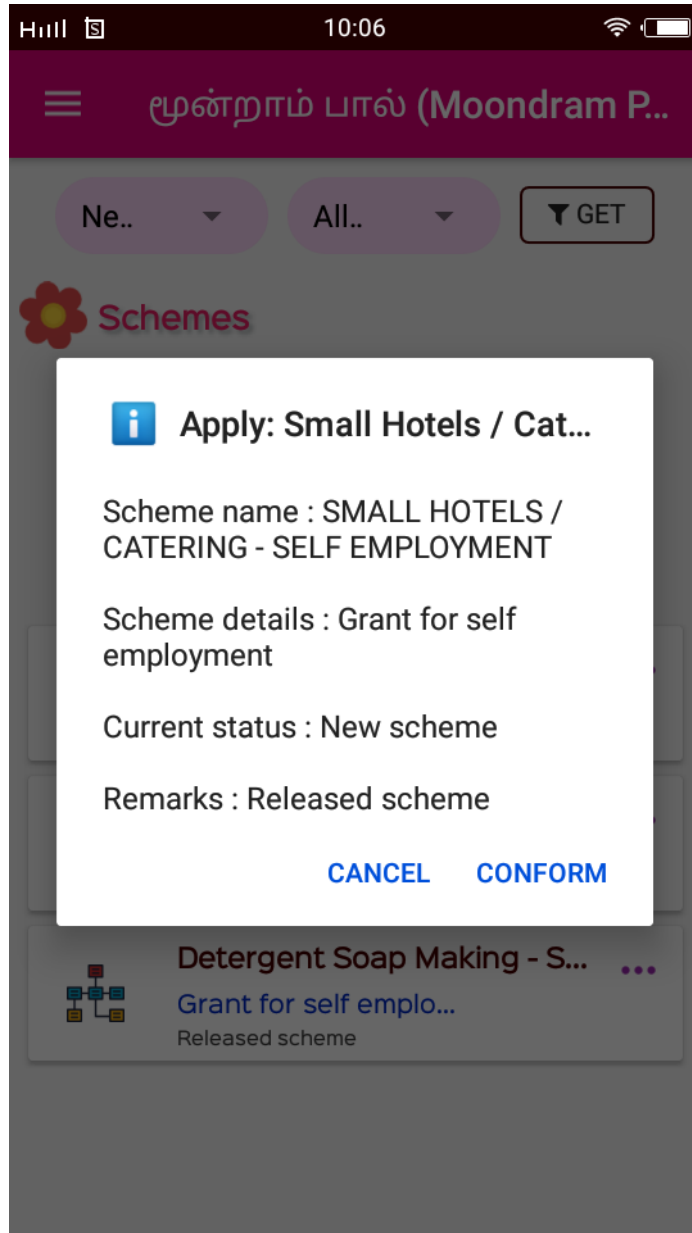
10:06

மூன்றாம் பால் (Moondram P...

Ne..

All..

GET

Schemes

Apply: Small Hotels / Cat...

Scheme name : SMALL HOTELS / CATERING - SELF EMPLOYMENT

Scheme details : Grant for self employment

Current status : New scheme

Remarks : Released scheme

CANCEL CONFORM

Detergent Soap Making - S...

Grant for self emplo...

Released scheme